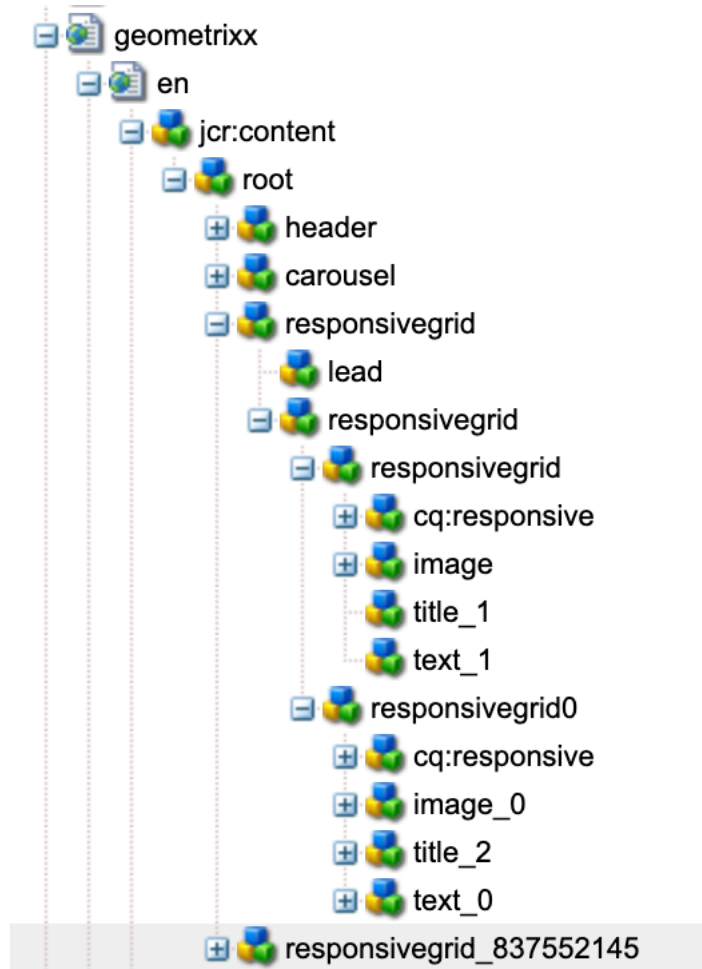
geometrixx
en
jcr:content
root
header
carousel
responsivegrid
lead
responsivegrid
responsivegrid
cq:responsive
image
title_1
text_1
responsivegrid0
cq:responsive
image_0
title_2
text_0
responsivegrid_837552145